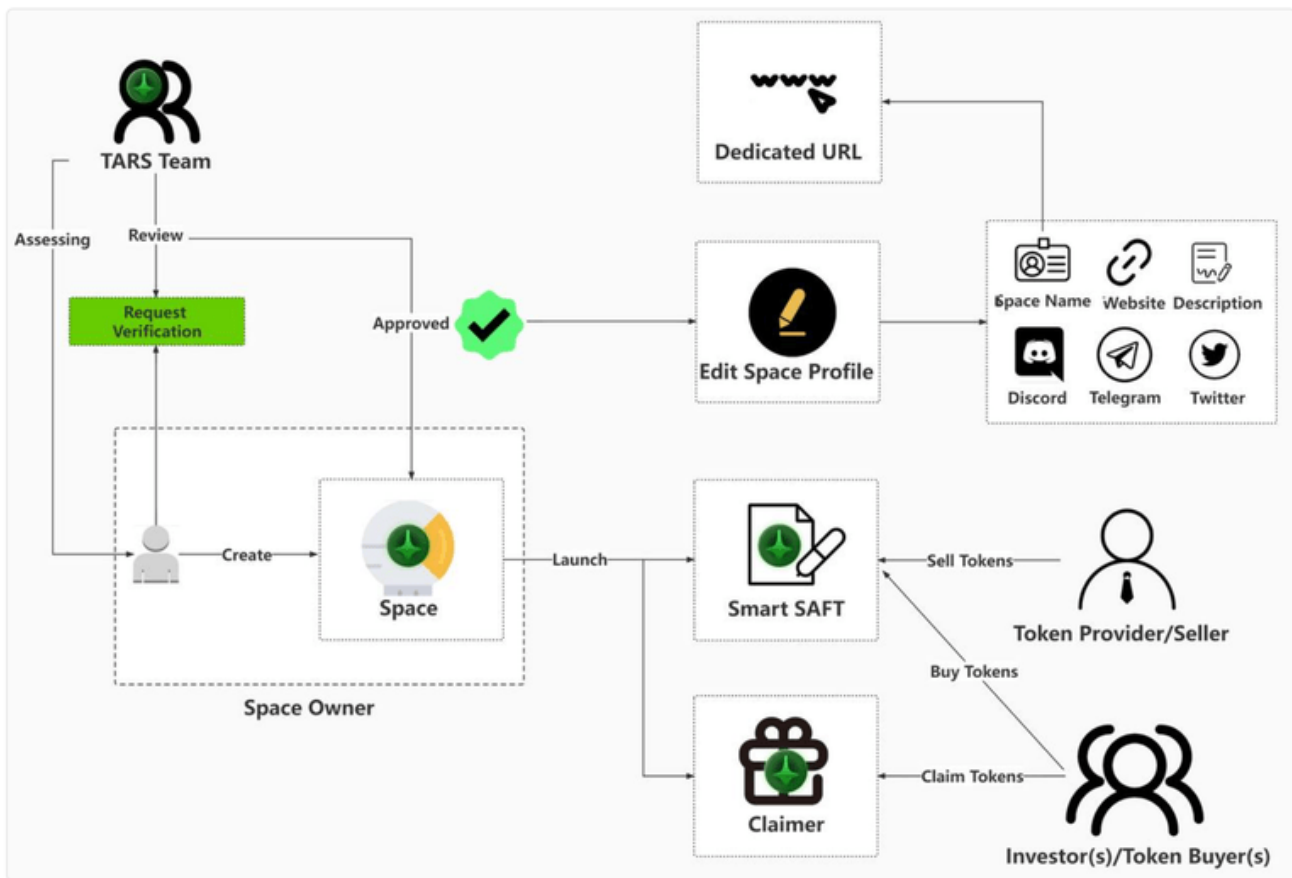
TARS Team

Assessing

Review

Request Verification

Approved

www

Dedicated URL

Edit Space Profile

Space Name

Website

Description

Discord

Telegram

Twitter

Create

Space

Space Owner

Launch

Smart SAFT

Sell Tokens

Token Provider/Seller

Buy Tokens

Claimer

Claim Tokens

Investor(s)/Token Buyer(s)